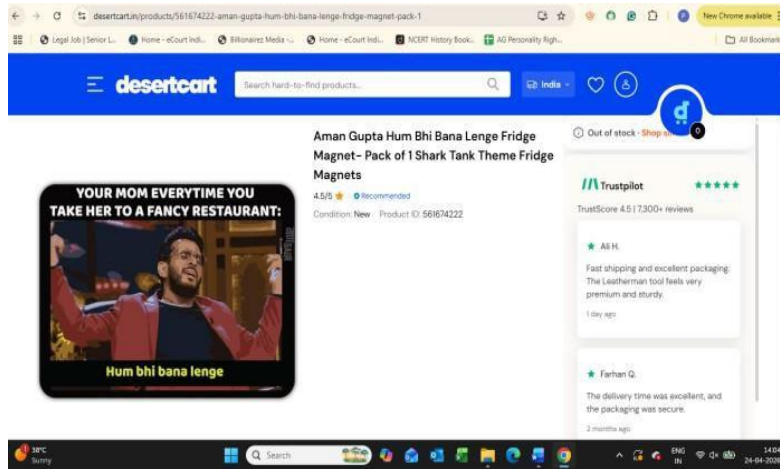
desertcart.in/products/561674222-aman-gupta-hum-bhi-bana-lenge-fridge-magnet-pack-1

New Chrome available

Legal Job | Senior L... Home - eCourt Indi... Billionairez Media -... Home - eCourt Indi... NCERT History Book... AG Personality Righ...

All Bookmarks

desertcart

Search hard-to-find products...

India

d

0

YOUR MOM EVERYTIME YOU TAKE HER TO A FANCY RESTAURANT:

Hum bhi bana lenge

Aman Gupta Hum Bhi Bana Lenge Fridge Magnet- Pack of 1 Shark Tank Theme Fridge Magnets

4.5/5 Recommended

Condition: New Product ID: 561674222

Out of stock · Shop si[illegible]

Trustpilot ★★★★★

TrustScore 4.5 | 7,300+ reviews

★ Ali H.

Fast shipping and excellent packaging. The Leatherman tool feels very premium and sturdy.

1 day ago

★ Farhan Q.

The delivery time was excellent, and the packaging was secure.

2 months ago

38°C Sunny

Search

ENG IN

1404 24-04-202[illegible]